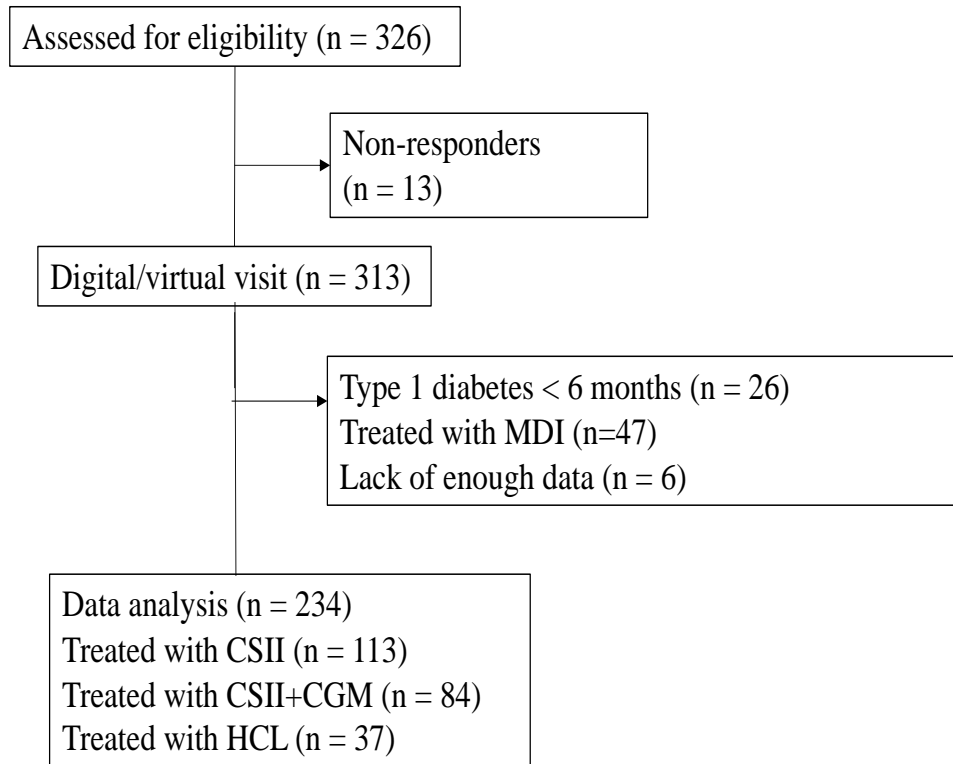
Assessed for eligibility (n = 326)

Non-responders
(n = 13)

Digital/virtual visit (n = 313)

Type 1 diabetes < 6 months (n = 26)
Treated with MDI (n=47)
Lack of enough data (n = 6)

Data analysis (n = 234)
Treated with CSII (n = 113)
Treated with CSII+CGM (n = 84)
Treated with HCL (n = 37)